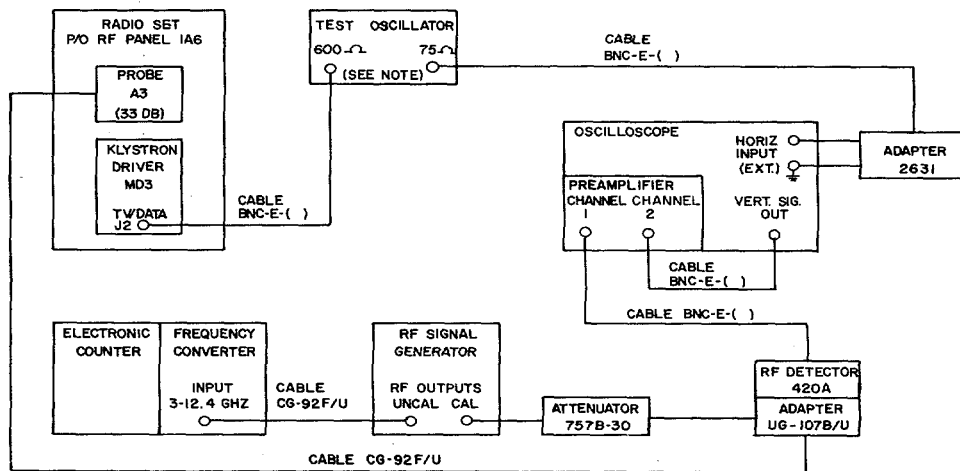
RADIO SET
P/O RF PANEL 1A6

PROBE
A3
(33 DB)

KLYSTRON
DRIVER
MD3

TW/DATA
J2

TEST OSCILLATOR
600 $\Omega$
75 $\Omega$
(SEE NOTE)

CABLE
BNC-E-( )

CABLE
BNC-E-( )

OSCILLOSCOPE

HORIZ
INPUT
(EXT.)

ADAPTER
2631

PREAMPLIFIER
CHANNEL 1
CHANNEL 2

VERT. SIG.
OUT

CABLE
BNC-E-( )

CABLE BNC-E-( )

ELECTRONIC
COUNTER

FREQUENCY
CONVERTER

INPUT
3-12.4 GHZ

CABLE
CG-92F/U

RF SIGNAL
GENERATOR

RF OUTPUTS
UNCAL CAL

ATTENUATOR
757B-30

RF DETECTOR
420A

ADAPTER
UG-107B/U

CABLE CG-92F/U